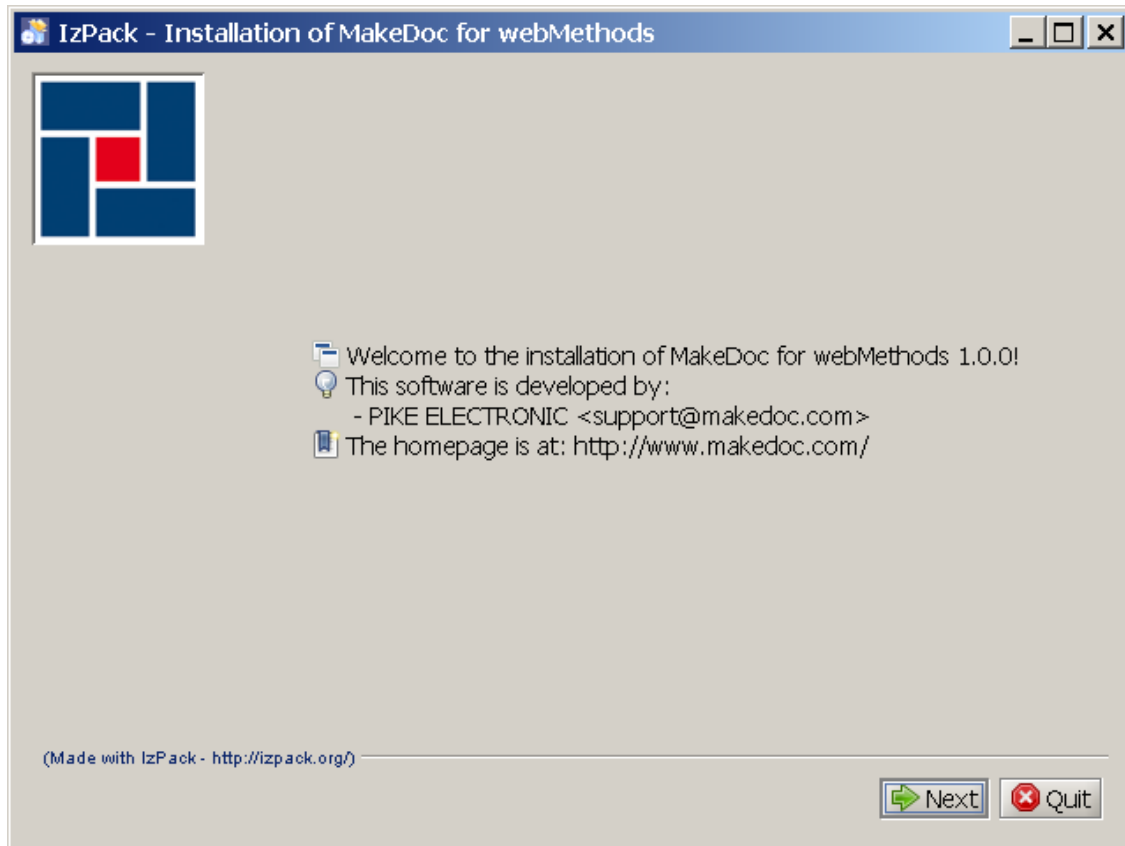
IzPack - Installation of MakeDoc for webMethods

Welcome to the installation of MakeDoc for webMethods 1.0.0!
This software is developed by:
- PIKE ELECTRONIC <support@makedoc.com>
The homepage is at: http://www.makedoc.com/

(Made with IzPack - http://izpack.org/)

Next
Quit